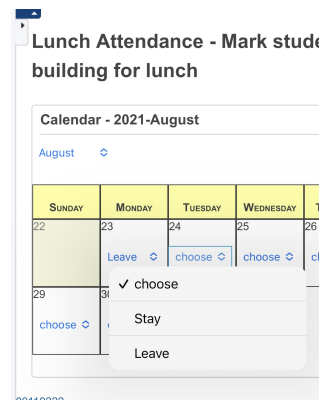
Lunch Attendance - Mark stude
building for lunch

Calendar - 2021-August

August

| SUNDAY | MONDAY | TUESDAY | WEDNESDAY | T |
|---|---|---|---|---|
| 22 | 23 Leave | 24 choose | 25 choose | 26 |
| 29 choose | 30 | | | |

✓ choose
Stay
Leave

00118222